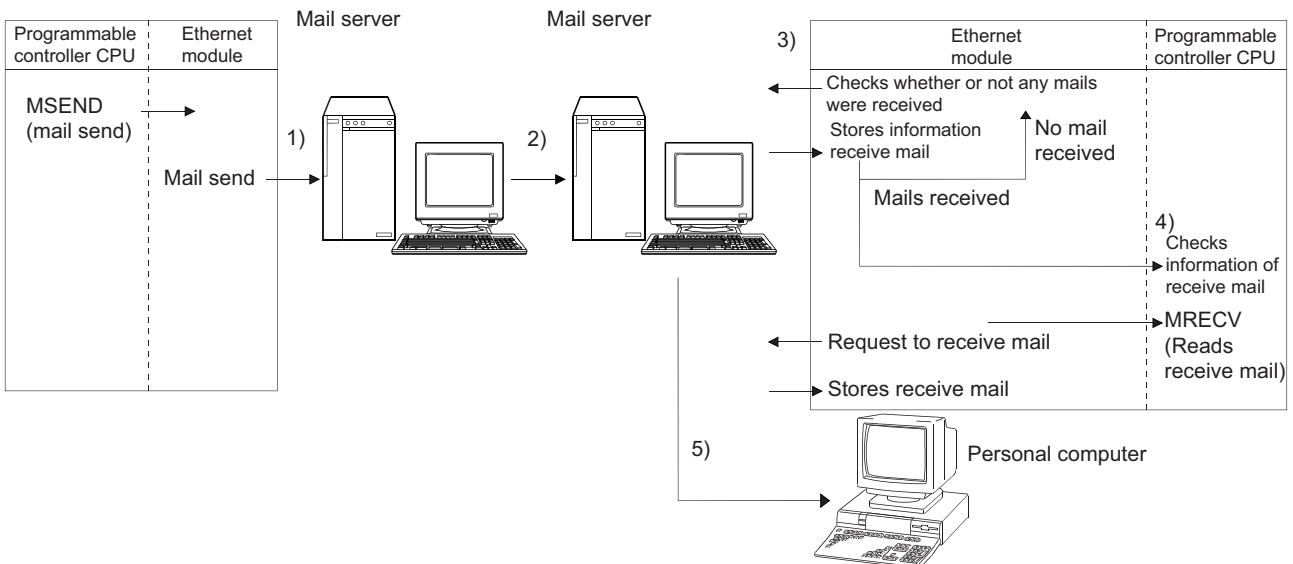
Programmable controller CPU

Ethernet module

MSEND (mail send)

Mail send

Mail server

1)

Mail server

2)

3)

Ethernet module

Programmable controller CPU

Checks whether or not any mails were received

Stores information receive mail

No mail received

Mails received

4) Checks information of receive mail

MRECV (Reads receive mail)

Request to receive mail

Stores receive mail

5)

Personal computer